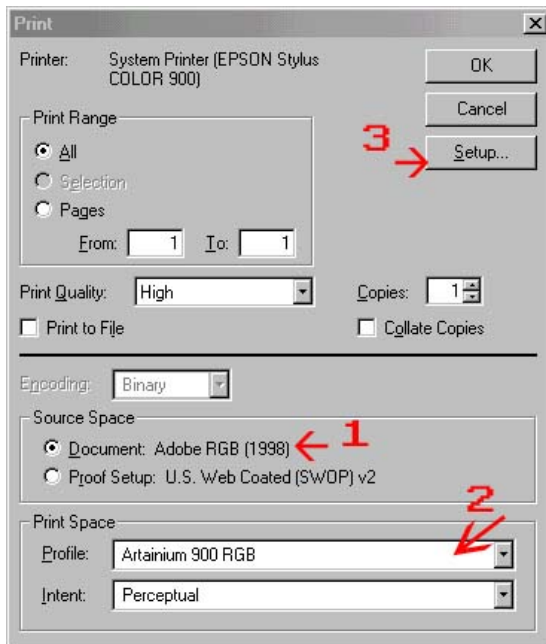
Print

Printer: System Printer (EPSON Stylus COLOR 900)

OK

Cancel

3

Setup...

Print Range

All

Selection

Pages

From: 1 To: 1

Print Quality: High

Copies: 1

Print to File

Collate Copies

Encoding: Binary

Source Space

Document: Adobe RGB (1998)

1

Proof Setup: U.S. Web Coated (SWOP) v2

2

Print Space

Profile: Artainium 900 RGB

Intent: Perceptual